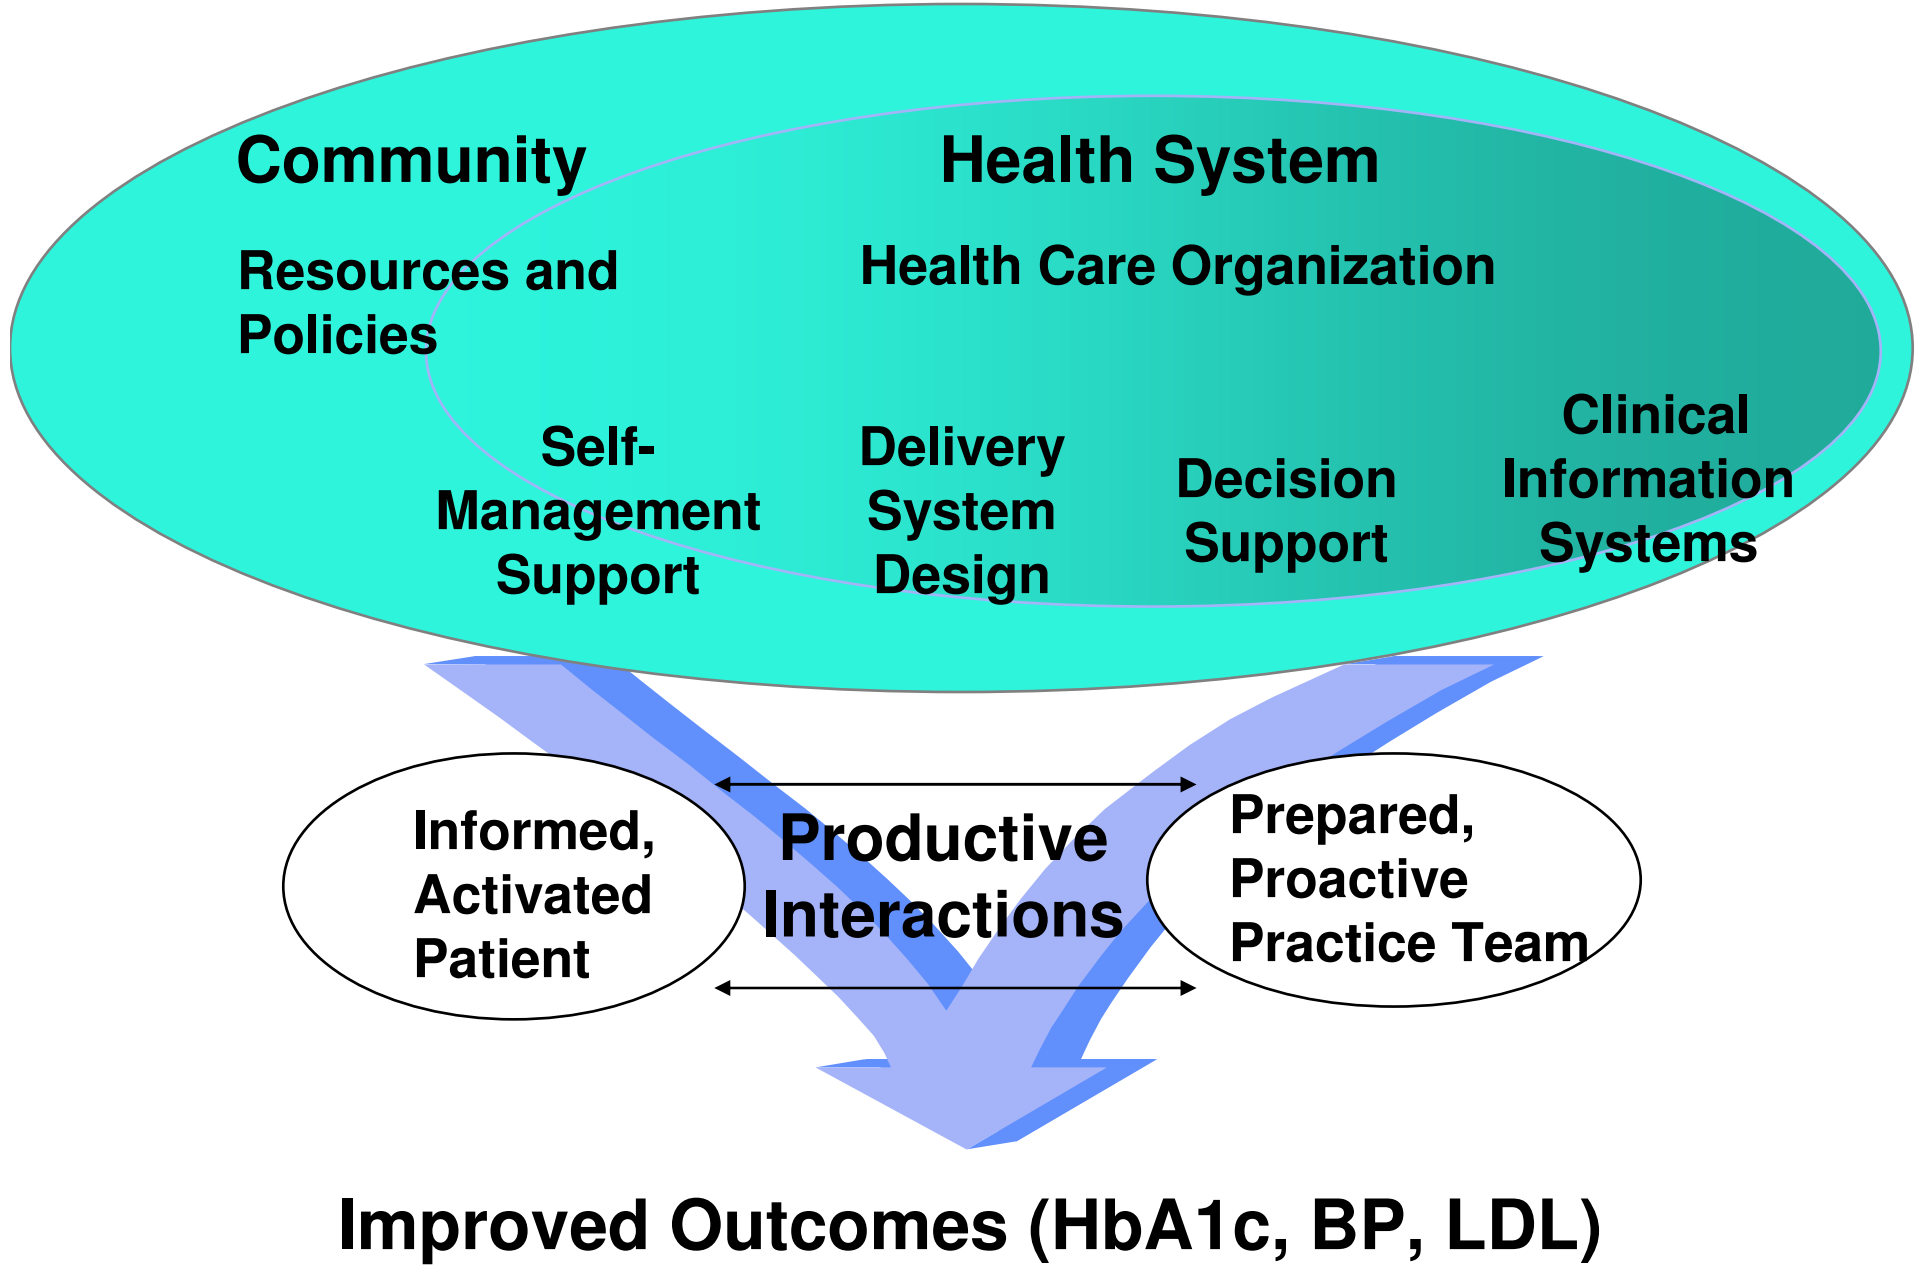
Community

Health System

Resources and Policies

Health Care Organization

Self-Management Support

Delivery System Design

Decision Support

Clinical Information Systems

Informed, Activated Patient

Productive Interactions

Prepared, Proactive Practice Team

Improved Outcomes (HbA1c, BP, LDL)